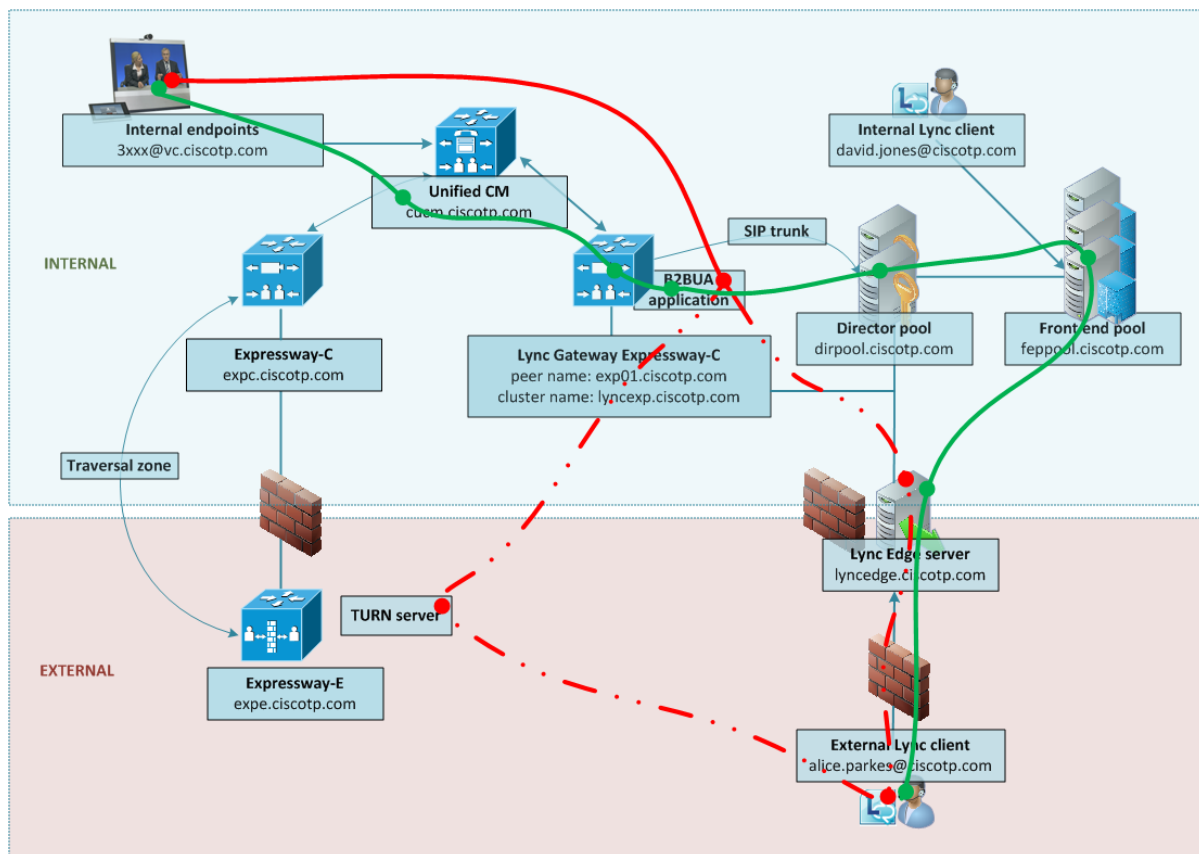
Internal endpoints
3xxx@vc.ciscotp.com

Unified CM
cucm.ciscotp.com

Internal Lync client
david.jones@ciscotp.com

INTERNAL

SIP trunk

B2BUA
application

Expressway-C
expc.ciscotp.com

Lync Gateway Expressway-C
peer name: exp01.ciscotp.com
cluster name: lyncexp.ciscotp.com

Director pool
dirpool.ciscotp.com

Front end pool
feppool.ciscotp.com

Traversal zone

Lync Edge server
lyncedge.ciscotp.com

TURN server

EXTERNAL

Expressway-E
expe.ciscotp.com

External Lync client
alice.parkes@ciscotp.com